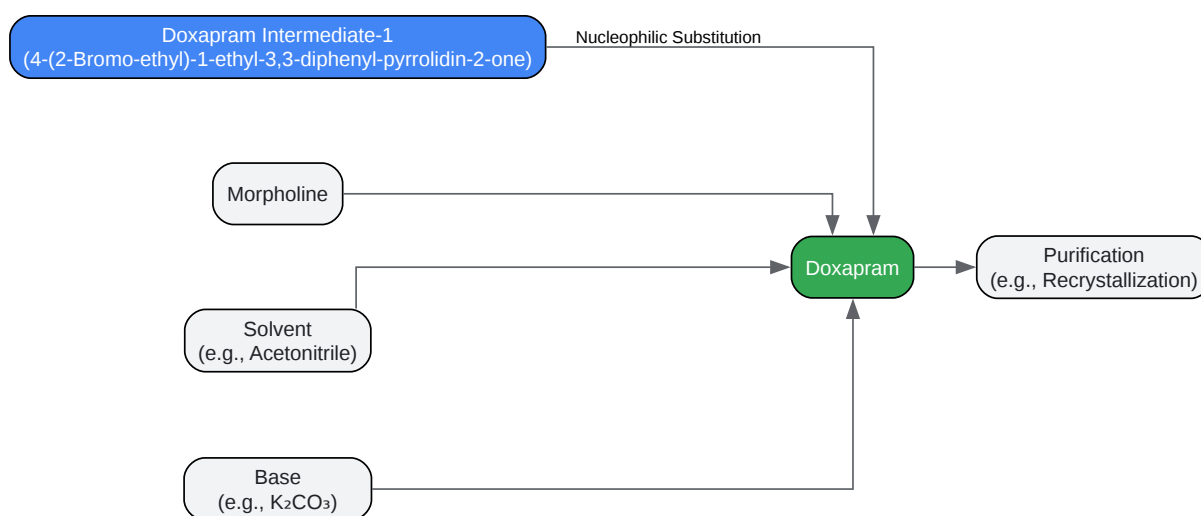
Doxapram Intermediate-1
(4-(2-Bromo-ethyl)-1-ethyl-3,3-diphenyl-pyrrolidin-2-one)

Nucleophilic Substitution

Morpholine

Solvent
(e.g., Acetonitrile)

Base
(e.g., $K_2CO_3$)

Doxapram

Purification
(e.g., Recrystallization)